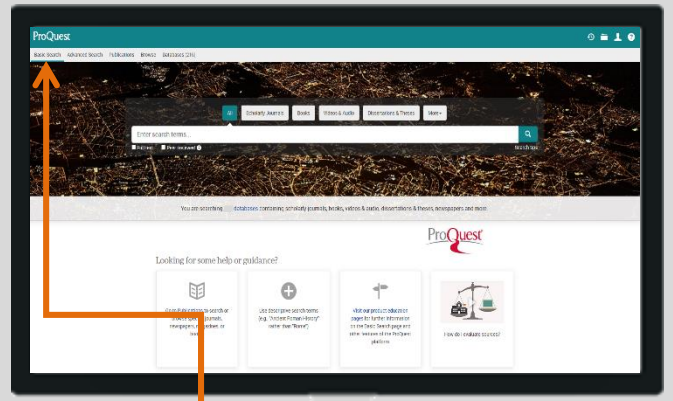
ProQuest

Basic Search Advanced Search Publications Browse Databases (24)

All Scholarly Journals Books Videos & Audio Dissertations & Theses More

Enter search terms...

Full text Peer reviewed

Search tips

You are searching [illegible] databases containing scholarly journals, books, videos & audio, dissertations & theses, newspapers and more.

ProQuest

Looking for some help or guidance?

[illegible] to search or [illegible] journals, newspapers, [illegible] or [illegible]

Use descriptive search terms (e.g. "Victorian Period History" rather than "Rome")

Visit our product education pages for further information on the Basic Search page and other features of the ProQuest platform.

How do I evaluate sources?